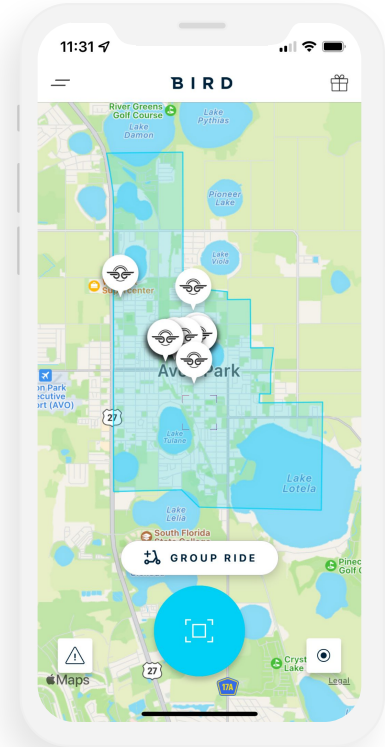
11:31

BIRD

River Greens Golf Course

Lake Damon

Lake Pythias

Pioneer Lake

Lake Viola

Sun Center

Avon Park

on Park ecutive ort (AVO)

27

Lake Tulane

Lake Lotela

Lake Lelia

South Florida State College

GROUP RIDE

Pinec Golf Lake

Maps

27

17A

Cryst Lake

Legal